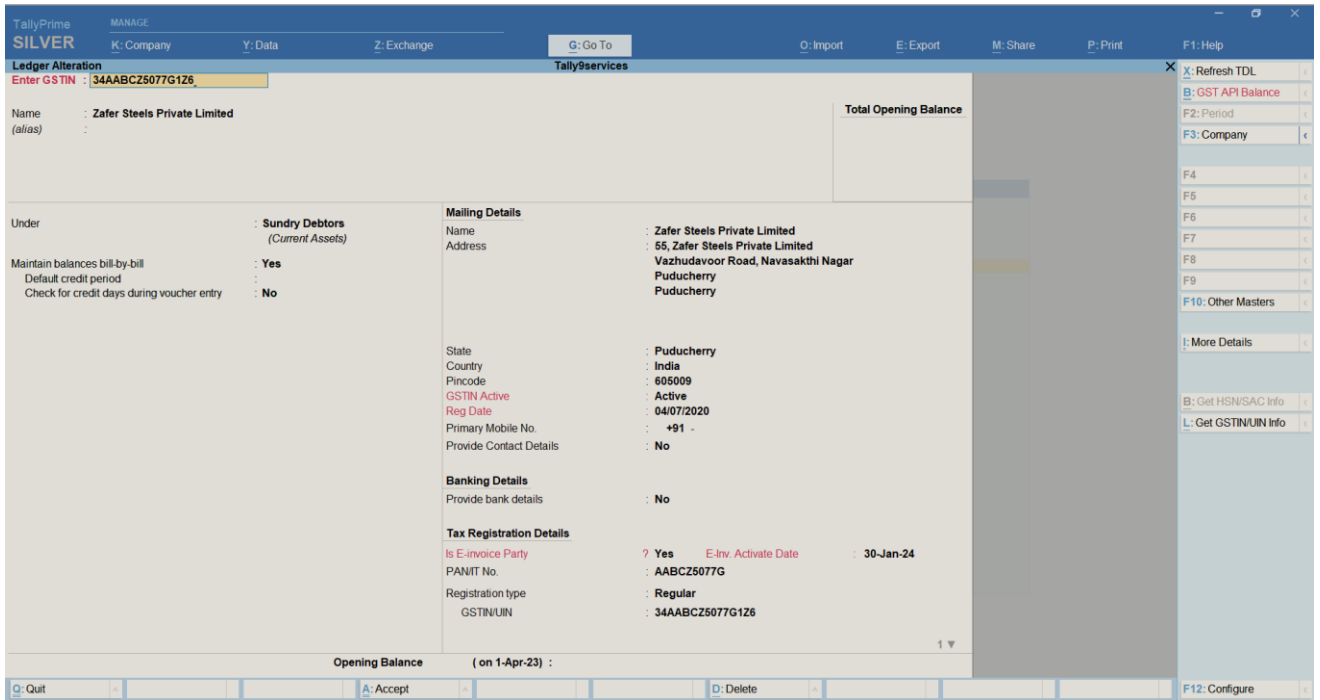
TallyPrime
SILVER
MANAGE
K: Company
Y: Data
Z: Exchange
G: Go To
O: Import
E: Export
M: Share
P: Print
F1: Help

Ledger Alteration
Tally9services
Enter GSTIN : 34AABCZ5077G1Z6

Name : Zafer Steels Private Limited
(alias) :

Total Opening Balance

Under : Sundry Debtors
(Current Assets)

Maintain balances bill-by-bill : Yes
Default credit period :
Check for credit days during voucher entry : No

Mailing Details
Name : Zafer Steels Private Limited
Address : 55, Zafer Steels Private Limited
Vazhudavoor Road, Navasakthi Nagar
Puducherry
Puducherry

State : Puducherry
Country : India
Pincode : 605009
GSTIN Active : Active
Reg Date : 04/07/2020
Primary Mobile No. : +91 -
Provide Contact Details : No

Banking Details
Provide bank details : No

Tax Registration Details
Is E-invoice Party ? Yes E-Inv. Activate Date : 30-Jan-24
PAN/IT No. : AABCZ5077G
Registration type : Regular
GSTIN/UIN : 34AABCZ5077G1Z6

1 ▼

Opening Balance (on 1-Apr-23) :

X: Refresh TDL
B: GST API Balance
F2: Period
F3: Company
F4
F5
F6
F7
F8
F9
F10: Other Masters
I: More Details
B: Get HSN/SAC Info
L: Get GSTIN/UIN Info

Q: Quit
A: Accept
D: Delete
F12: Configure